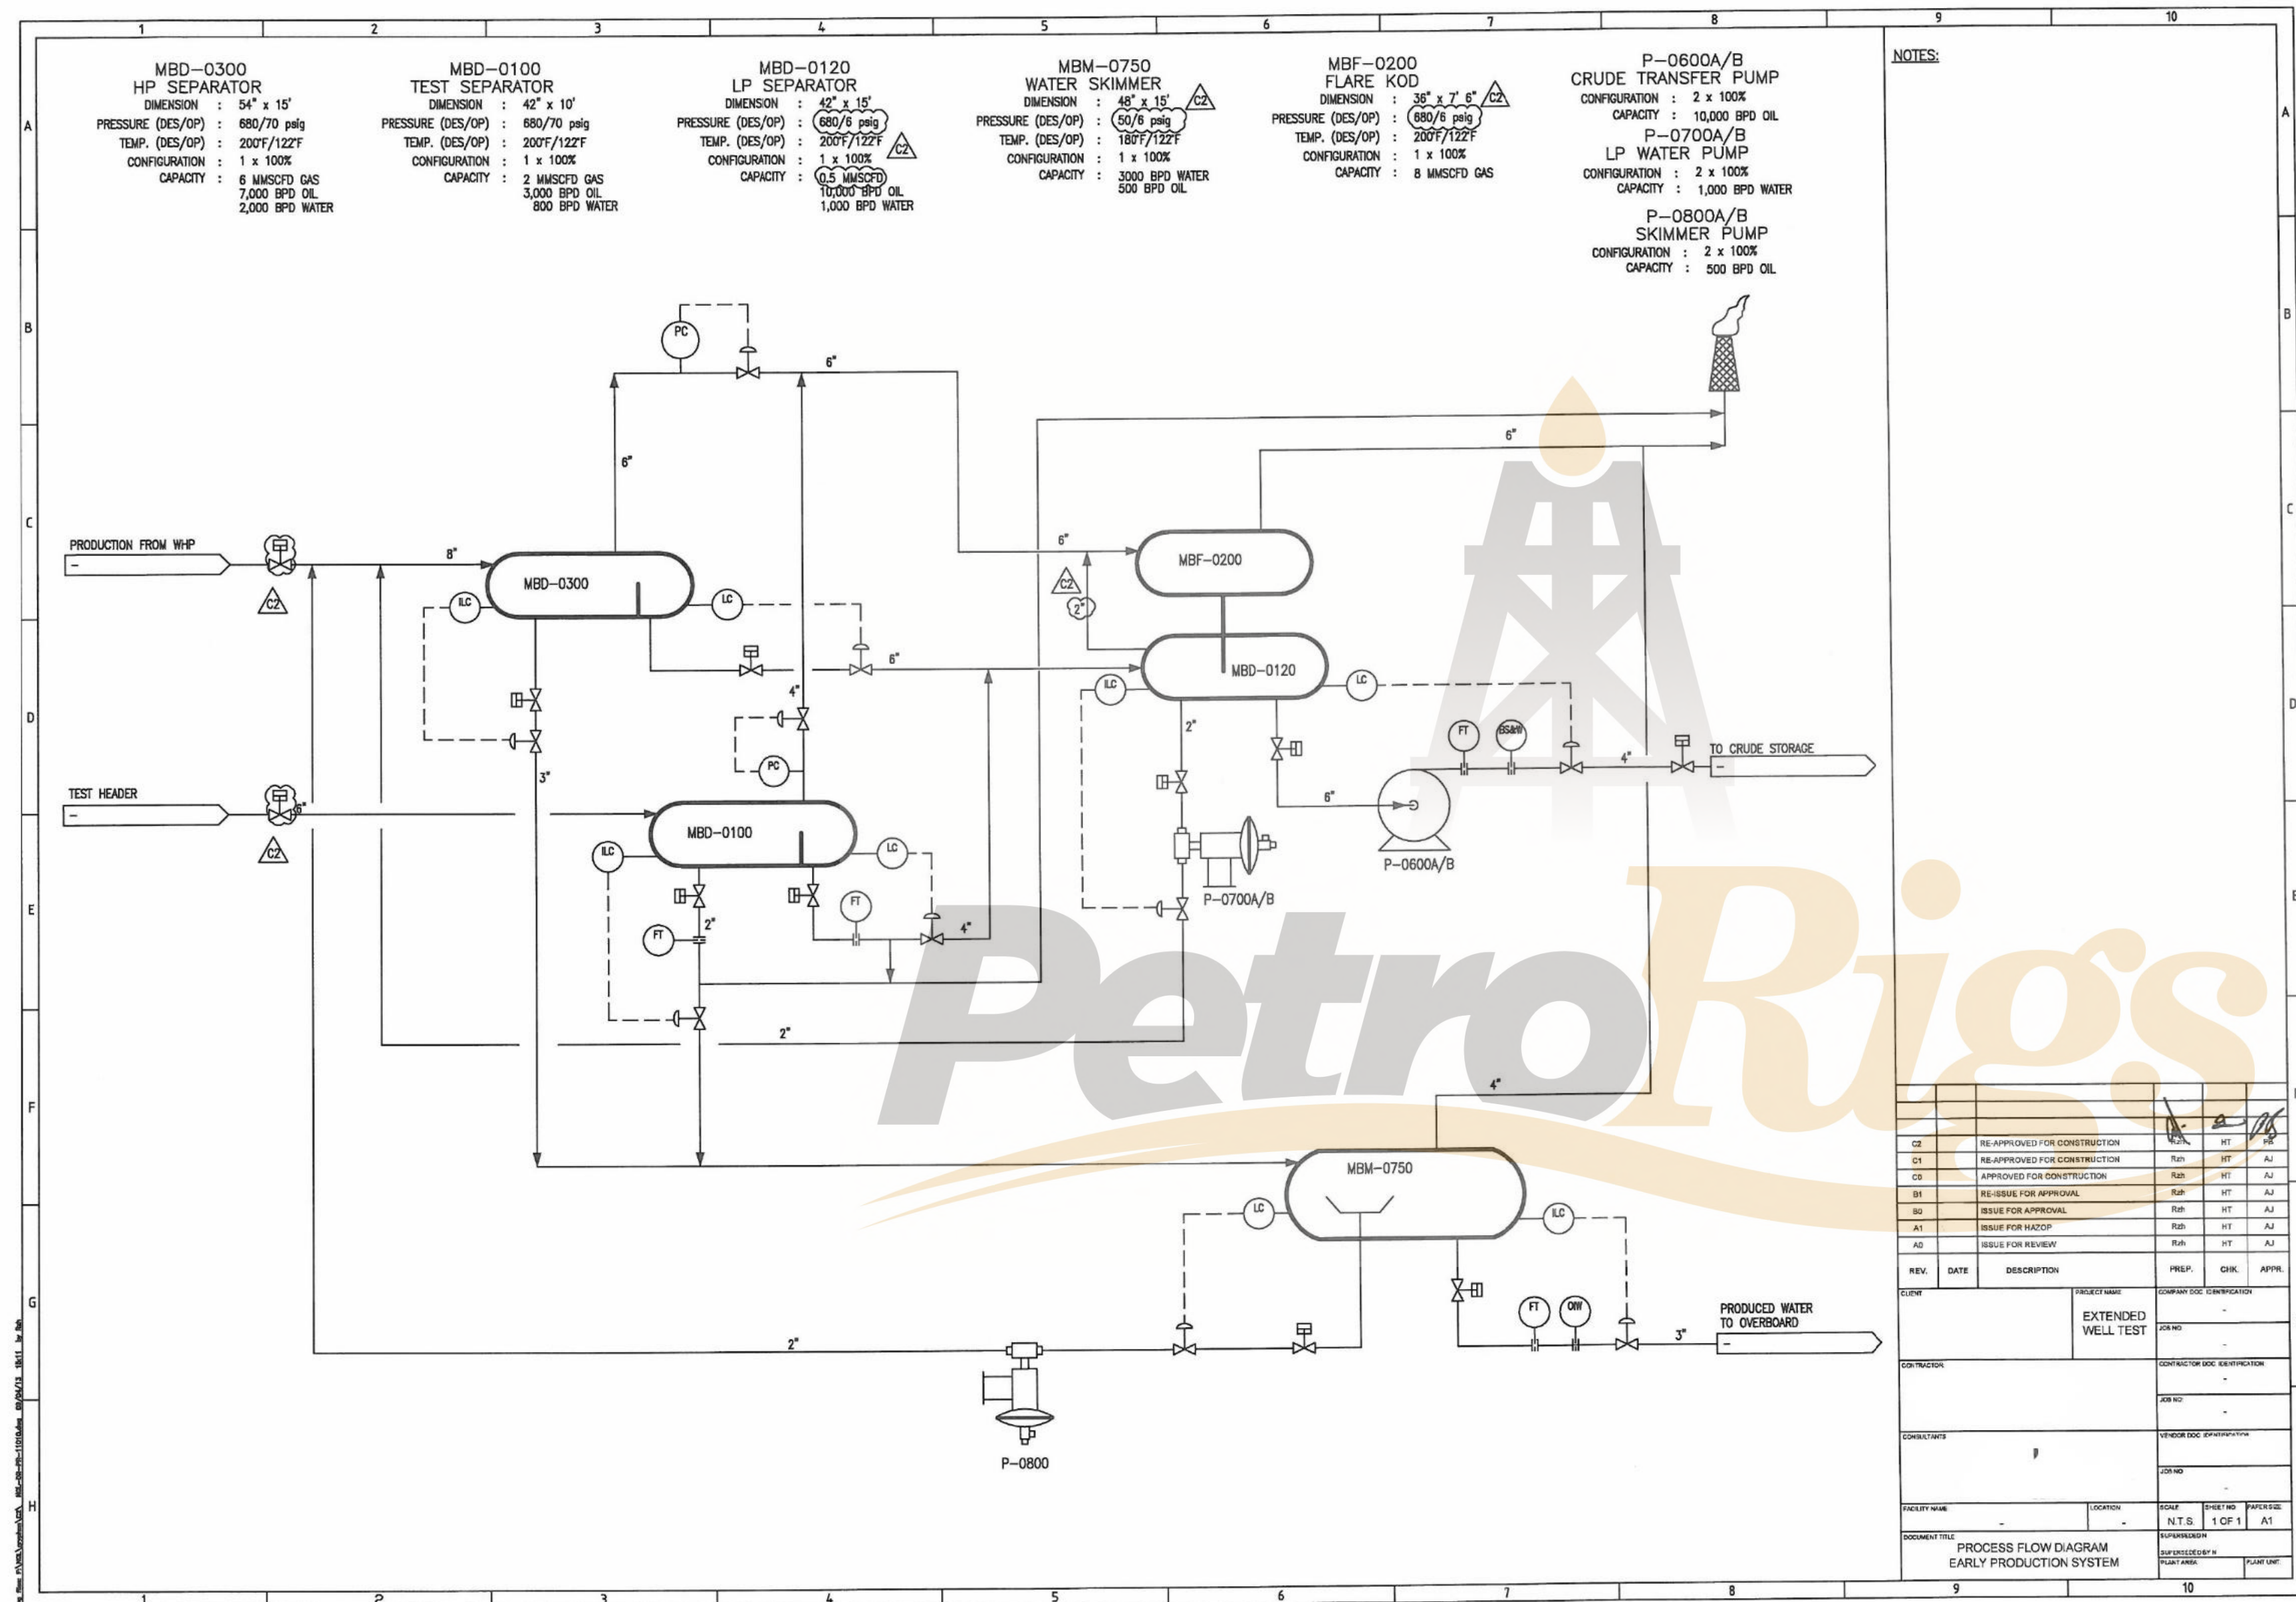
1 2 3 4 5 6 7 8 9 10

MBD–0300
HP SEPARATOR
DIMENSION : 54" x 15'
PRESSURE (DES/OP) : 680/70 psig
TEMP. (DES/OP) : 200°F/122°F
CONFIGURATION : 1 x 100%
CAPACITY : 6 MMSCFD GAS
7,000 BPD OIL
2,000 BPD WATER

MBD–0100
TEST SEPARATOR
DIMENSION : 42" x 10'
PRESSURE (DES/OP) : 680/70 psig
TEMP. (DES/OP) : 200°F/122°F
CONFIGURATION : 1 x 100%
CAPACITY : 2 MMSCFD GAS
3,000 BPD OIL
800 BPD WATER

MBD–0120
LP SEPARATOR
DIMENSION : 42" x 15'
PRESSURE (DES/OP) : 680/6 psig
TEMP. (DES/OP) : 200°F/122°F C2
CONFIGURATION : 1 x 100%
CAPACITY : 0.5 MMSCFD
10,000 BPD OIL
1,000 BPD WATER

MBM–0750
WATER SKIMMER
DIMENSION : 48" x 15' C2
PRESSURE (DES/OP) : 50/6 psig
TEMP. (DES/OP) : 180°F/122°F
CONFIGURATION : 1 x 100%
CAPACITY : 3000 BPD WATER
500 BPD OIL

MBF–0200
FLARE KOD
DIMENSION : 36" x 7' 6" C2
PRESSURE (DES/OP) : 680/6 psig
TEMP. (DES/OP) : 200°F/122°F
CONFIGURATION : 1 x 100%
CAPACITY : 8 MMSCFD GAS

P–0600A/B
CRUDE TRANSFER PUMP
CONFIGURATION : 2 x 100%
CAPACITY : 10,000 BPD OIL
P–0700A/B
LP WATER PUMP
CONFIGURATION : 2 x 100%
CAPACITY : 1,000 BPD WATER
P–0800A/B
SKIMMER PUMP
CONFIGURATION : 2 x 100%
CAPACITY : 500 BPD OIL

NOTES:

A B C D E F G H

PC 6" 6" 6" PRODUCTION FROM WHP 8" C2 MBD–0300 ILC LC 6" 4" PC TEST HEADER 6" C2 3" MBD–0100 ILC LC FT FT 2" 4" 2" 6" C2 2" MBF–0200 MBD–0120 ILC LC 2" FT BS&W 4" TO CRUDE STORAGE 6" P–0600A/B P–0700A/B 4" MBM–0750 LC ILC FT OIW PRODUCED WATER TO OVERBOARD 3" 2" P–0800

PetroRigs

| REV. | DATE | DESCRIPTION | PREP. | CHK. | APPR. |
|---|---|---|---|---|---|
| C2 | | RE-APPROVED FOR CONSTRUCTION | Rzh | HT | PB |
| C1 | | RE-APPROVED FOR CONSTRUCTION | Rzh | HT | AJ |
| C0 | | APPROVED FOR CONSTRUCTION | Rzh | HT | AJ |
| B1 | | RE-ISSUE FOR APPROVAL | Rzh | HT | AJ |
| B0 | | ISSUE FOR APPROVAL | Rzh | HT | AJ |
| A1 | | ISSUE FOR HAZOP | Rzh | HT | AJ |
| A0 | | ISSUE FOR REVIEW | Rzh | HT | AJ |

CLIENT
PROJECT NAME
EXTENDED WELL TEST
COMPANY DOC IDENTIFICATION -
JOB NO -
CONTRACTOR
CONTRACTOR DOC IDENTIFICATION -
JOB NO -
CONSULTANTS
VENDOR DOC IDENTIFICATION -
JOB NO -
FACILITY NAME -
LOCATION -
SCALE N.T.S.
SHEET NO 1 OF 1
PAPER SIZE A1
DOCUMENT TITLE
PROCESS FLOW DIAGRAM
EARLY PRODUCTION SYSTEM
SUPERSEDED BY
SUPERSEDED BY N
PLANT AREA
PLANT UNIT